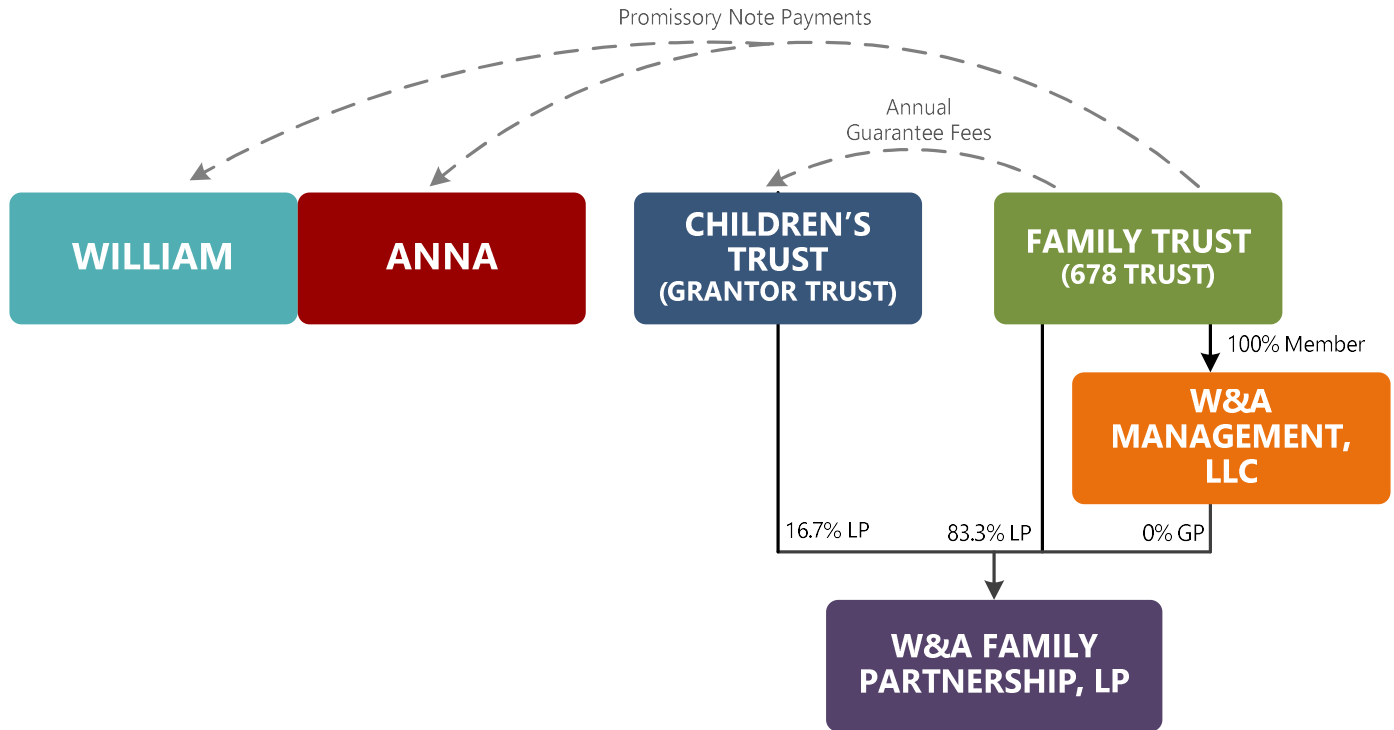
Promissory Note Payments

Annual Guarantee Fees

WILLIAM

ANNA

CHILDREN'S TRUST (GRANTOR TRUST)

FAMILY TRUST (678 TRUST)

100% Member

W&A MANAGEMENT, LLC

16.7% LP

83.3% LP

0% GP

W&A FAMILY PARTNERSHIP, LP